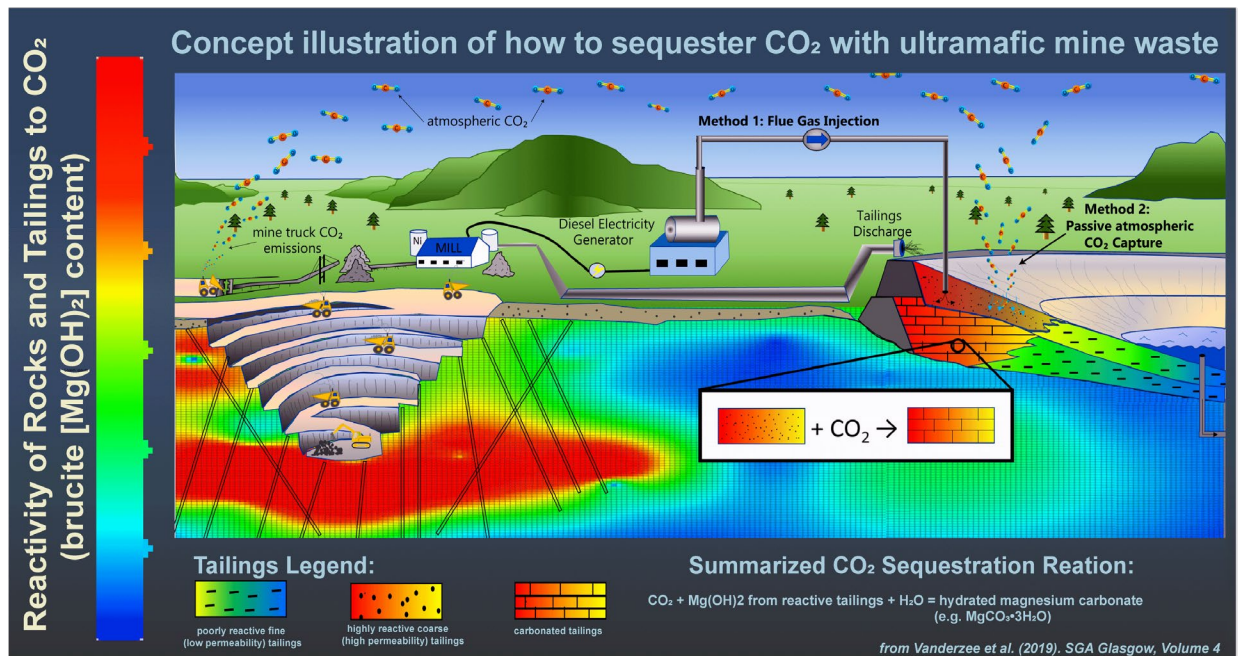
Reactivity of Rocks and Tailings to $CO_2$ (brucite [$Mg(OH)_2$] content)

Concept illustration of how to sequester $CO_2$ with ultramafic mine waste

atmospheric $CO_2$

Method 1: Flue Gas Injection

mine truck $CO_2$ emissions

Ni

MILL

Diesel Electricity Generator

Tailings Discharge

Method 2: Passive atmospheric $CO_2$ Capture

+ $CO_2$ →

Tailings Legend:

poorly reactive fine (low permeability) tailings

highly reactive coarse (high permeability) tailings

carbonated tailings

Summarized $CO_2$ Sequestration Reation:

$CO_2$ + Mg(OH)2 from reactive tailings + $H_2O$ = hydrated magnesium carbonate (e.g. $MgCO_3 \cdot 3H_2O$)

from Vanderzee et al. (2019). SGA Glasgow, Volume 4